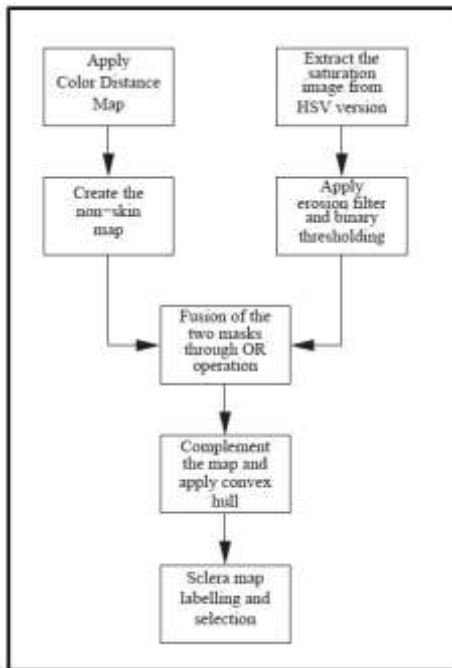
Apply Color Distance Map

Extract the saturation image from HSV version

Create the non−skin map

Apply erosion filter and binary thresholding

Fusion of the two masks through OR operation

Complement the map and apply convex hull

Sclera map labelling and selection